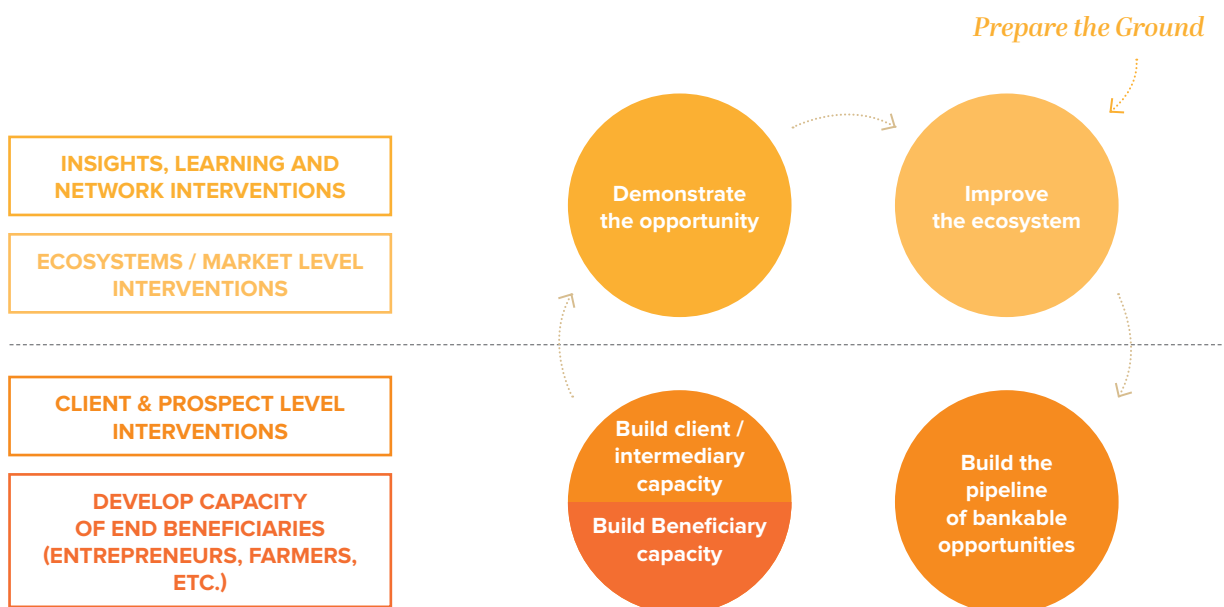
Prepare the Ground

INSIGHTS, LEARNING AND NETWORK INTERVENTIONS

ECOSYSTEMS / MARKET LEVEL INTERVENTIONS

CLIENT & PROSPECT LEVEL INTERVENTIONS

DEVELOP CAPACITY OF END BENEFICIARIES (ENTREPRENEURS, FARMERS, ETC.)

Demonstrate the opportunity

Improve the ecosystem

Build client / intermediary capacity

Build Beneficiary capacity

Build the pipeline of bankable opportunities